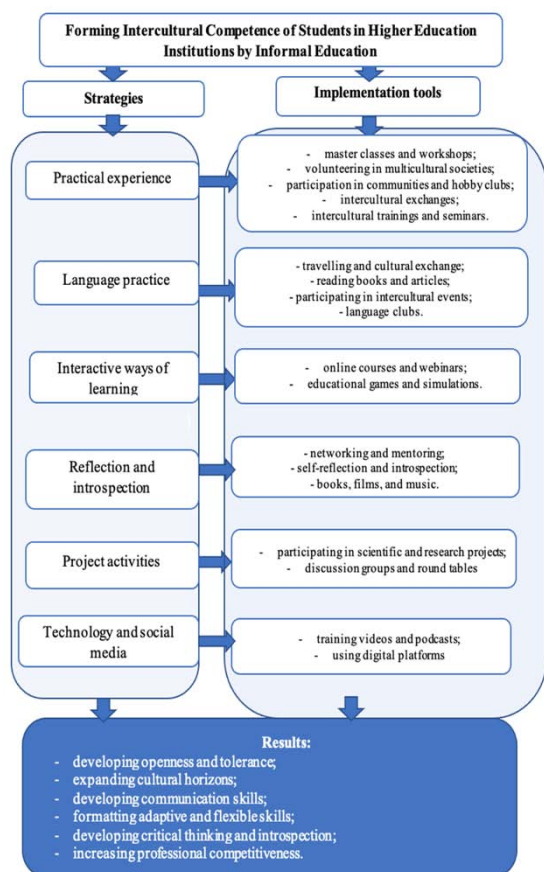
Forming Intercultural Competence of Students in Higher Education Institutions by Informal Education

Strategies

Implementation tools

Practical experience

- master classes and workshops;
- volunteering in multicultural societies;
- participation in communities and hobby clubs;
- intercultural exchanges;
- intercultural trainings and seminars.

Language practice

- travelling and cultural exchange;
- reading books and articles;
- participating in intercultural events;
- language clubs.

Interactive ways of learning

- online courses and webinars;
- educational games and simulations.

Reflection and introspection

- networking and mentoring;
- self-reflection and introspection;
- books, films, and music.

Project activities

- participating in scientific and research projects;
- discussion groups and round tables

Technology and social media

- training videos and podcasts;
- using digital platforms

Results:
- developing openness and tolerance;
- expanding cultural horizons;
- developing communication skills;
- formatting adaptive and flexible skills;
- developing critical thinking and introspection;
- increasing professional competitiveness.